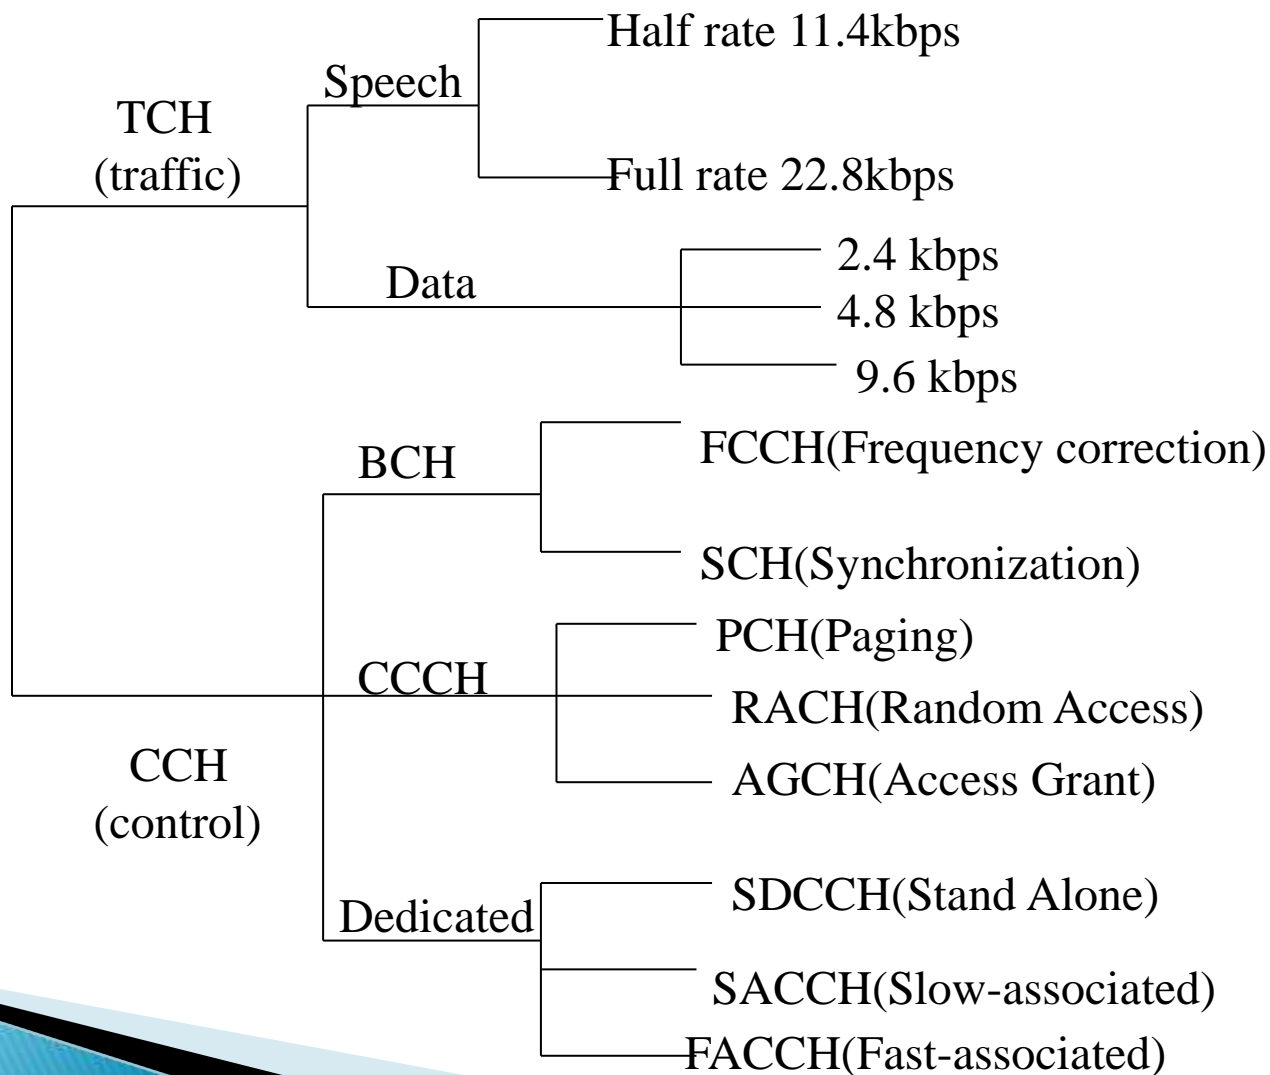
TCH
(traffic)

Speech

Half rate 11.4kbps

Full rate 22.8kbps

Data

2.4 kbps

4.8 kbps

9.6 kbps

BCH

FCCH(Frequency correction)

SCH(Synchronization)

CCCH

PCH(Paging)

RACH(Random Access)

AGCH(Access Grant)

CCH
(control)

Dedicated

SDCCH(Stand Alone)

SACCH(Slow-associated)

FACCH(Fast-associated)